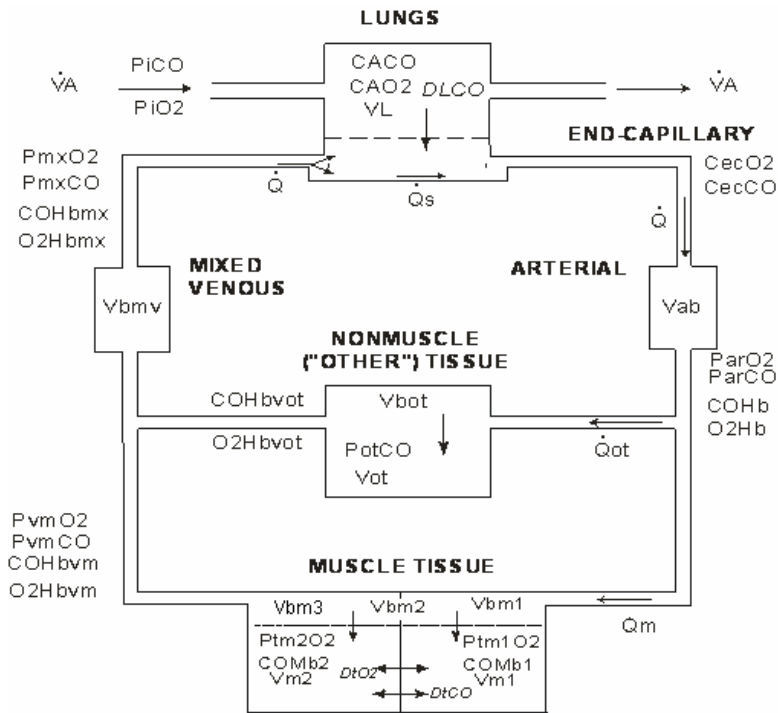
LUNGS

$\dot{V}A$

PiCO

PiO2

CACO

CAO2

VL

DLCO

$\dot{V}A$

END-CAPILLARY

PmxO2

PmxCO

COHbmx

O2Hbmx

$\dot{Q}$

$\dot{Q}s$

CecO2

CecCO

$\dot{Q}$

MIXED VENOUS

ARTERIAL

Vbmv

Vab

NONMUSCLE ("OTHER") TISSUE

ParO2

ParCO

COHb

O2Hb

COHbvot

Vbot

O2Hbvot

PotCO

Vot

$\dot{Q}ot$

PvmO2

PvmCO

COHbvm

O2Hbvm

MUSCLE TISSUE

Vbm3

Vbm2

Vbm1

Qm

Ptm2O2

Ptm1O2

COMb2

Vm2

DtO2

COMb1

Vm1

DtCO